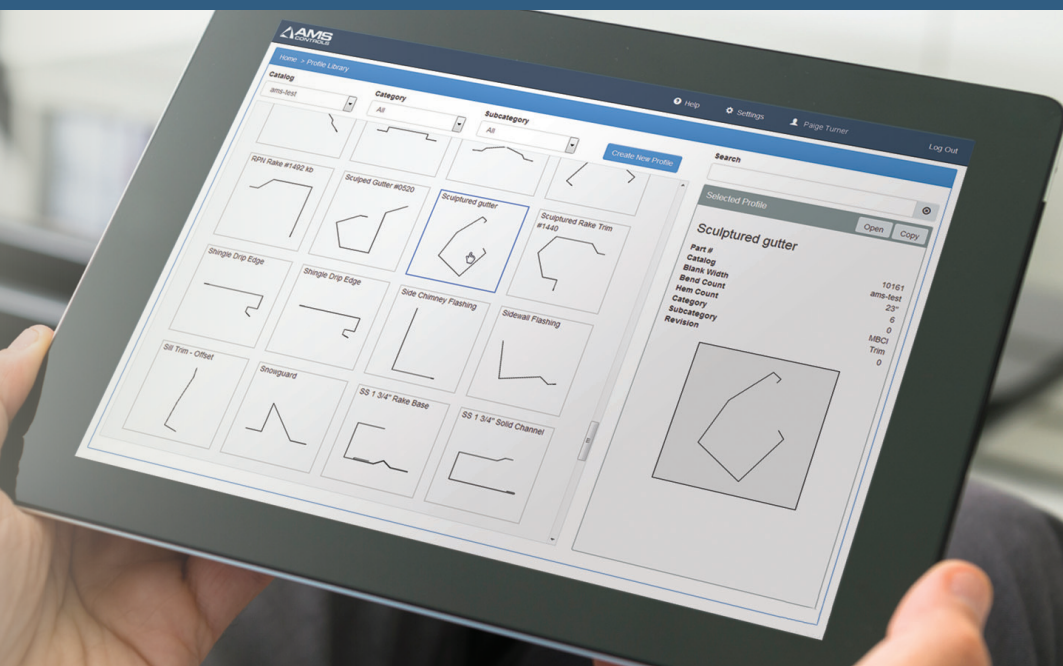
AMS CONTROLS

Home > Profile Library

Help Settings Paige Turner Log Out

Catalog
ams-test

Category
All

Subcategory
All

Create New Profile

Search

RPN Rake #1492 kb

Sculped Gutter #0520

Sculptured gutter

Sculptured Rake Trim #1440

Shingle Drip Edge

Shingle Drip Edge

Side Chimney Flashing

Sidewall Flashing

Sill Trim - Offset

Snowguard

SS 1 3/4" Rake Base

SS 1 3/4" Solid Channel

Selected Profile

Open Copy

Sculptured gutter

| | |
|---|---|
| Part # | 10161 |
| Catalog | ams-test |
| Blank Width | 23" |
| Bend Count | 6 |
| Hem Count | 0 |
| Category | MBCI |
| Subcategory | Trim |
| Revision | 0 |